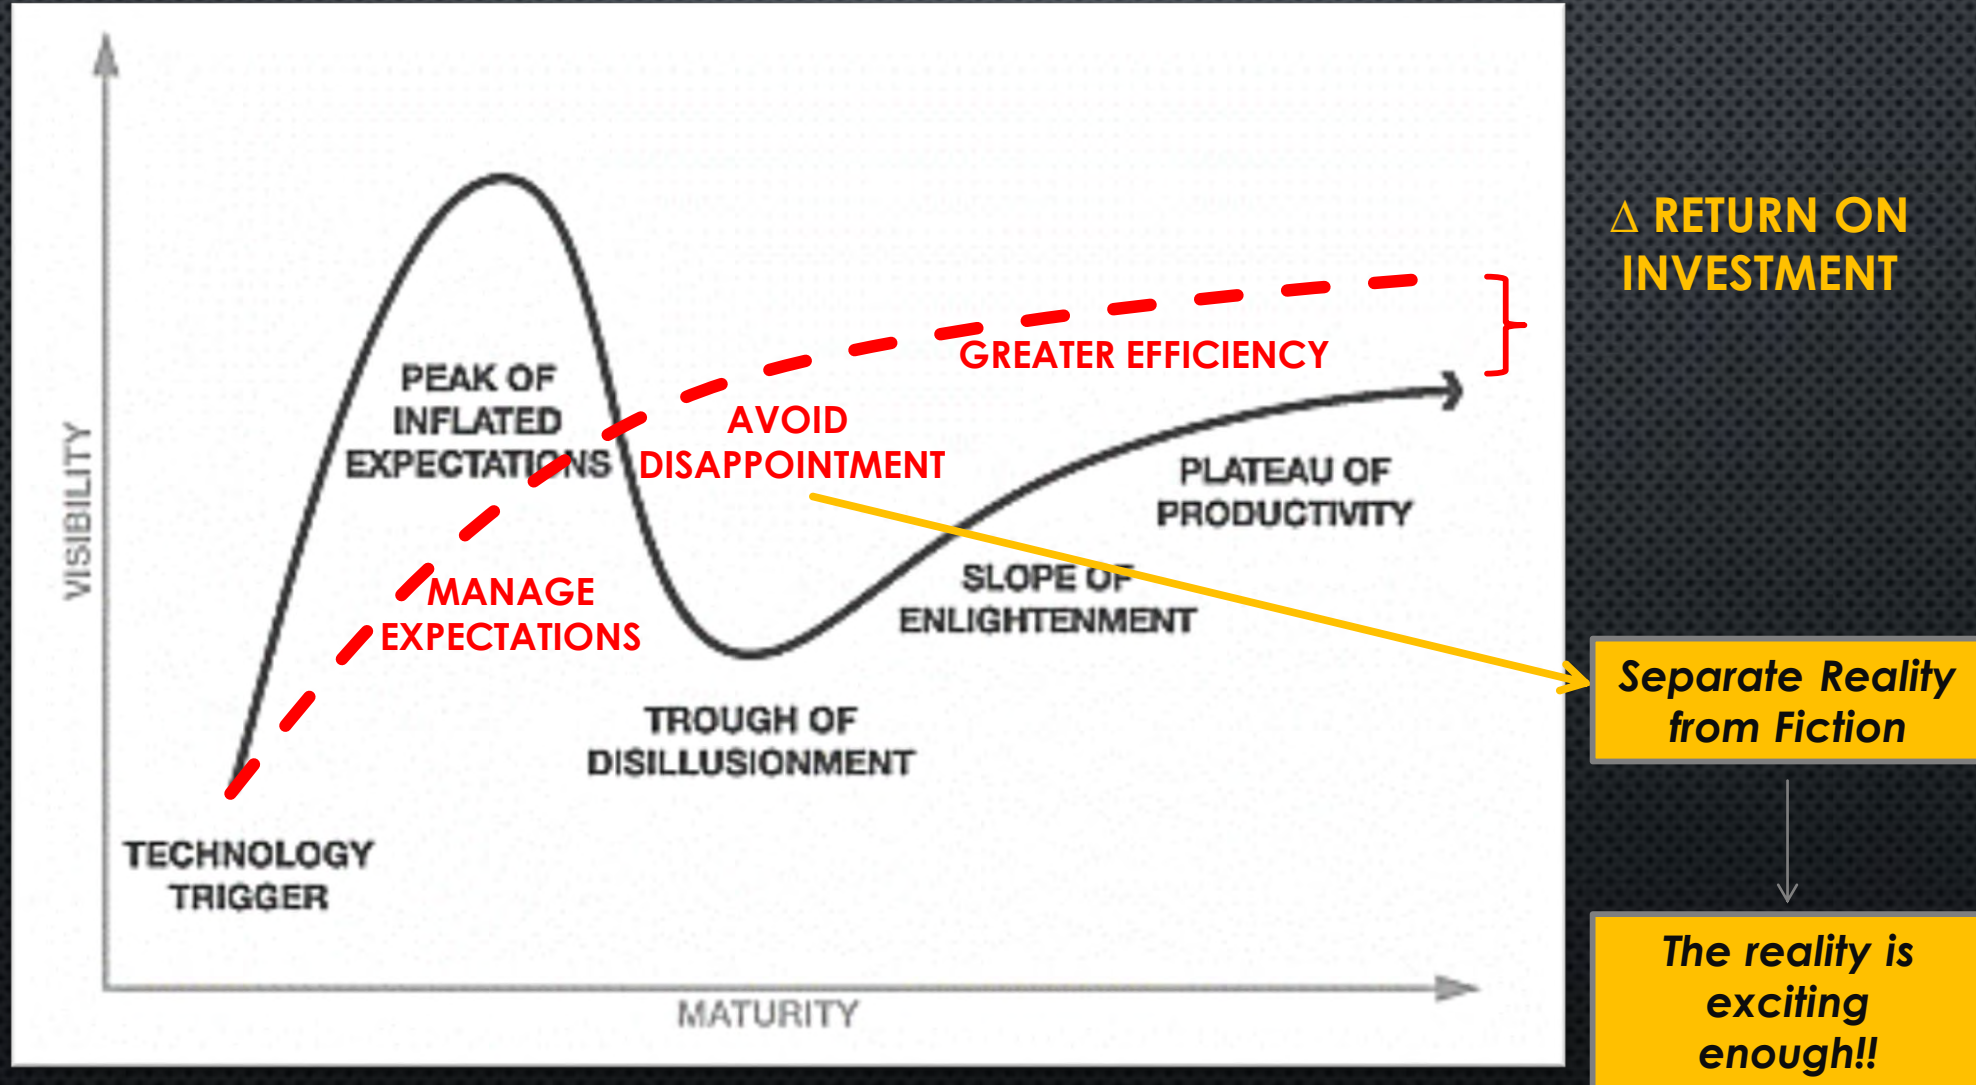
VISIBILITY

PEAK OF INFLATED EXPECTATIONS

AVOID DISAPPOINTMENT

GREATER EFFICIENCY

$\Delta$ RETURN ON INVESTMENT

PLATEAU OF PRODUCTIVITY

SLOPE OF ENLIGHTENMENT

MANAGE EXPECTATIONS

TROUGH OF DISILLUSIONMENT

TECHNOLOGY TRIGGER

MATURITY

Separate Reality from Fiction

The reality is exciting enough!!